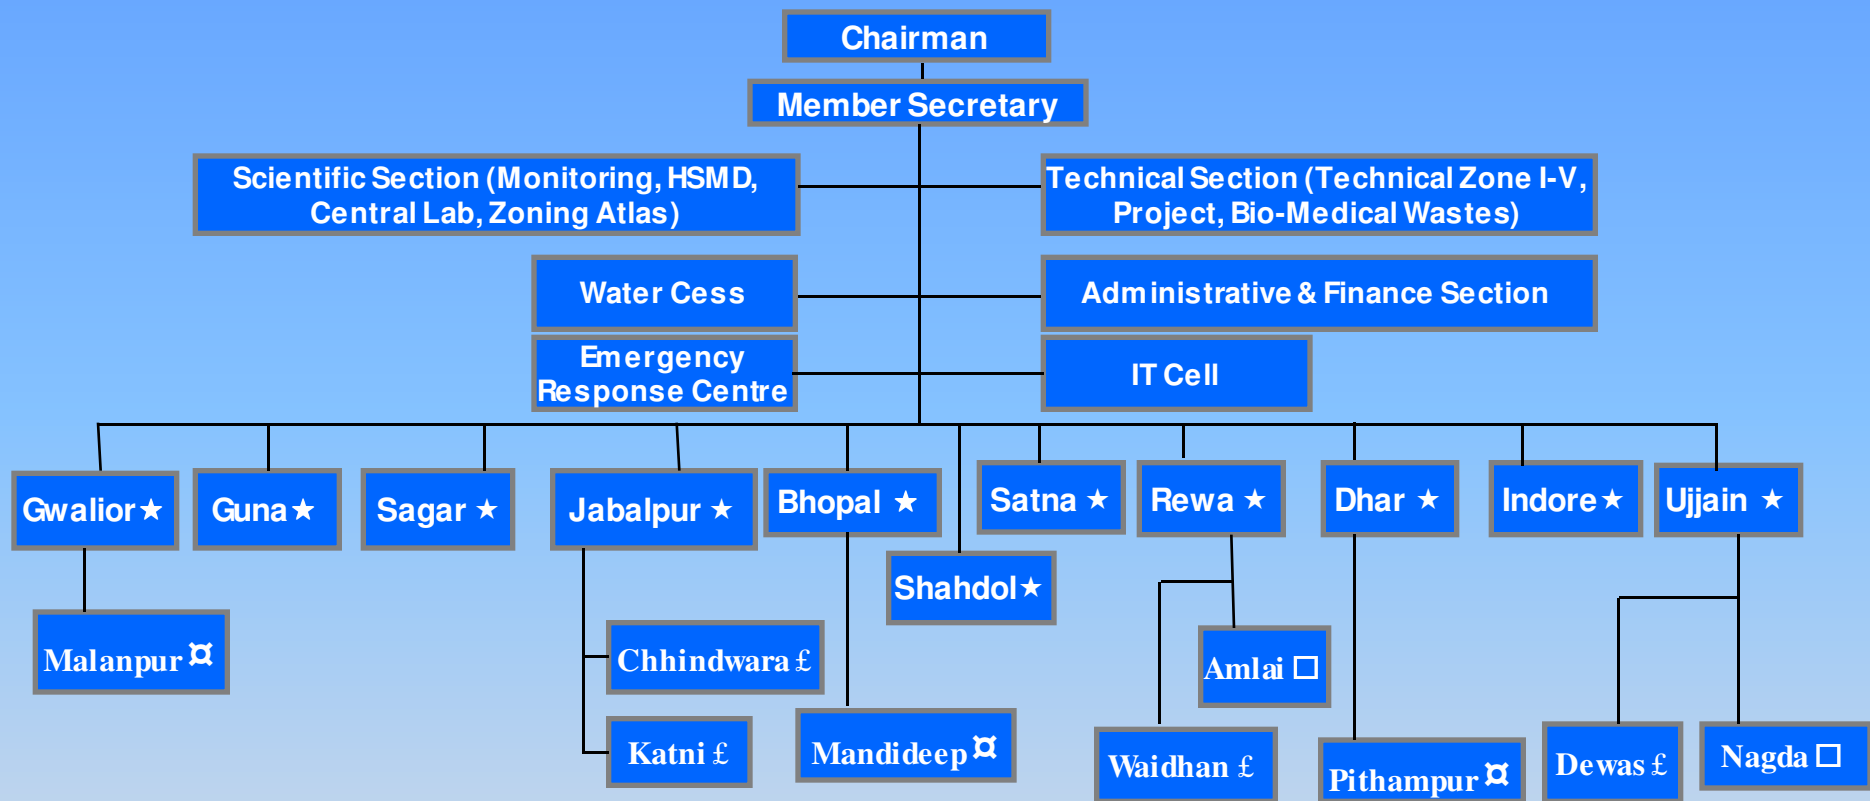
Chairman

Member Secretary

Scientific Section (Monitoring, HSMD, Central Lab, Zoning Atlas)

Technical Section (Technical Zone I-V, Project, Bio-Medical Wastes)

Water Cess

Administrative & Finance Section

Emergency Response Centre

IT Cell

Gwalior★

Guna★

Sagar ★

Jabalpur ★

Bhopal ★

Satna ★

Rewa ★

Dhar ★

Indore★

Ujjain ★

Shahdol★

Malanpur ¤

Chhindwara £

Katni £

Mandideep ¤

Amlai □

Waidhan £

Pithampur ¤

Dewas £

Nagda □